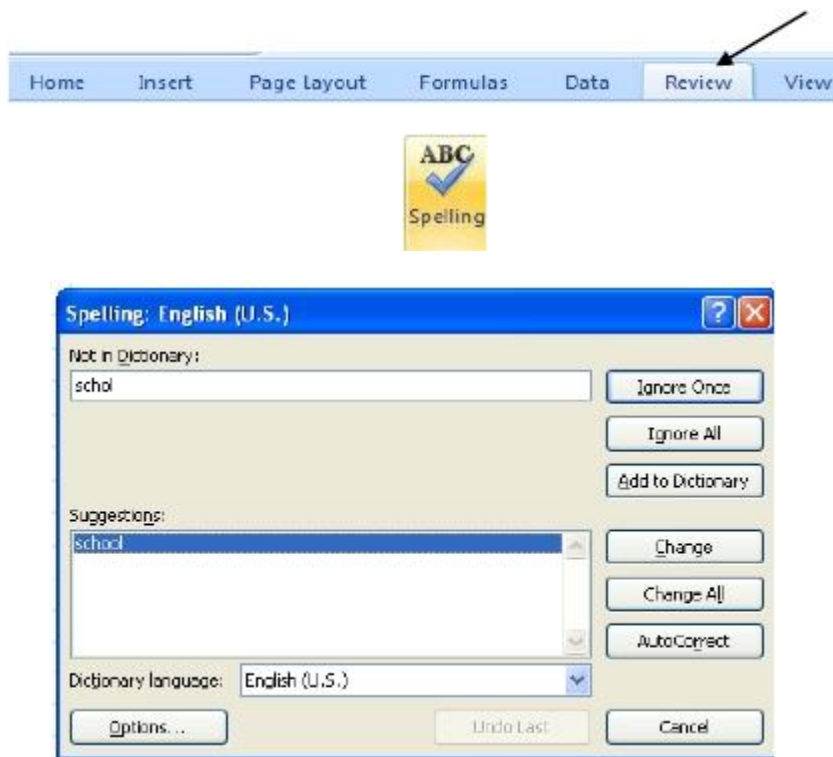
Home Insert Page Layout Formulas Data Review View

ABC
Spelling

Spelling: English (U.S.)

Not in Dictionary:

schol

Ignore Once

Ignore All

Add to Dictionary

Suggestions:

school

Change

Change All

AutoCorrect

Dictionary language: English (U.S.)

Options...

Undo Last

Cancel